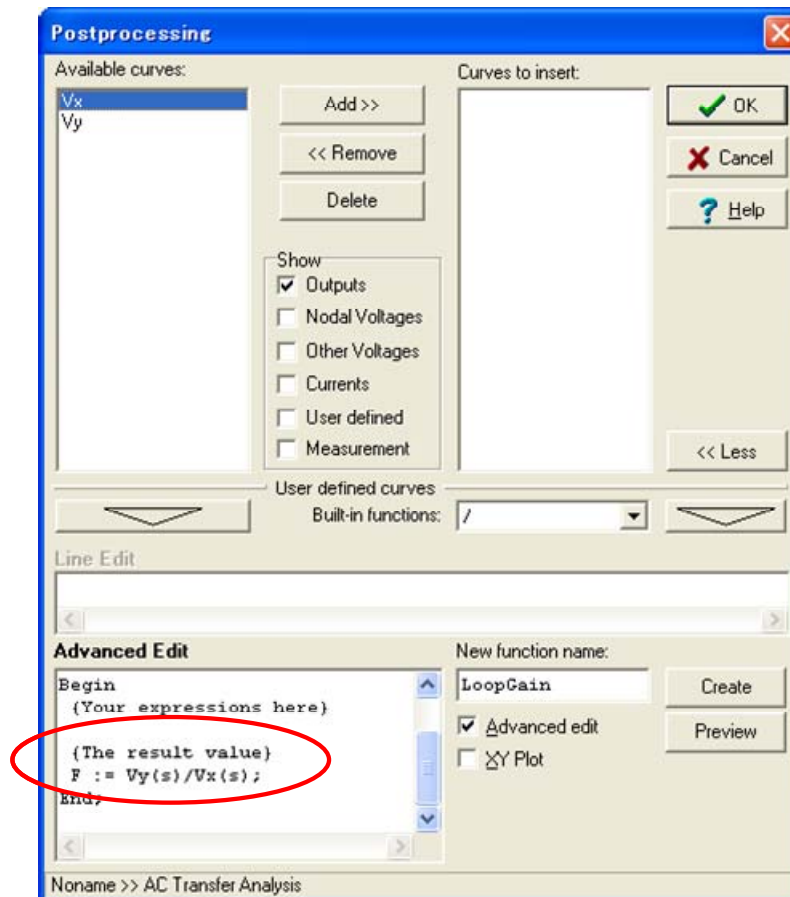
Postprocessing

Available curves:
Vx
Vy

Add >>
<< Remove
Delete

Curves to insert:

OK
Cancel
Help

Show
Outputs
Nodal Voltages
Other Voltages
Currents
User defined
Measurement

<< Less

User defined curves
Built-in functions: /

Line Edit

Advanced Edit
Begin
{Your expressions here}

{The result value}
F := Vy(s)/Vx(s);
End;

New function name:
LoopGain
Create
Advanced edit
Preview
XY Plot

Noname >> AC Transfer Analysis